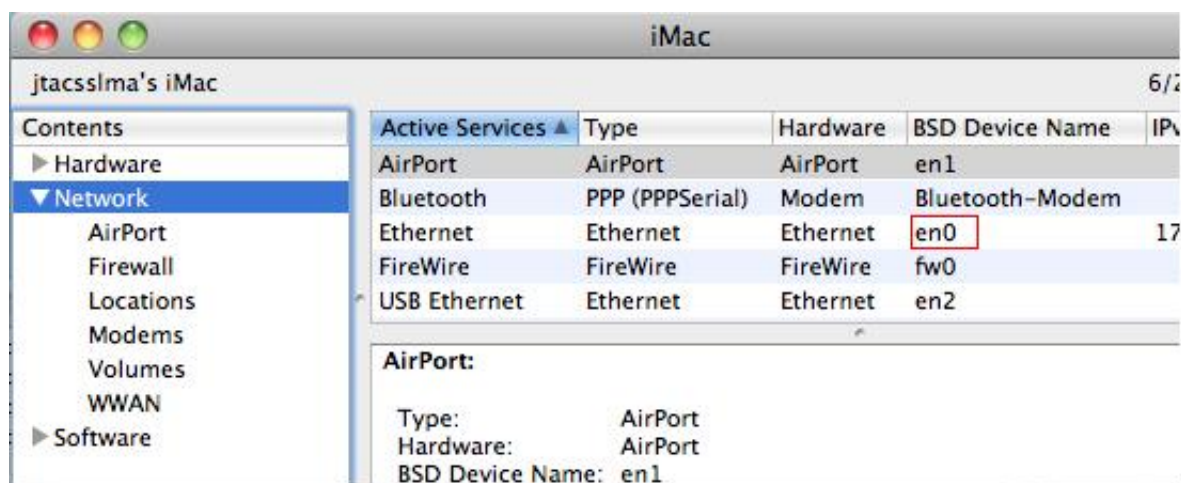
iMac

jtacsslma's iMac

6/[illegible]

Contents
▶ Hardware
▼ Network
AirPort
Firewall
Locations
Modems
Volumes
WWAN
▶ Software

| Active Services ▲ | Type | Hardware | BSD Device Name | IP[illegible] |
|---|---|---|---|---|
| AirPort | AirPort | AirPort | en1 | |
| Bluetooth | PPP (PPPSerial) | Modem | Bluetooth-Modem | |
| Ethernet | Ethernet | Ethernet | en0 | 17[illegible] |
| FireWire | FireWire | FireWire | fw0 | |
| USB Ethernet | Ethernet | Ethernet | en2 | |

AirPort:

Type: AirPort
Hardware: AirPort
BSD Device Name: en1